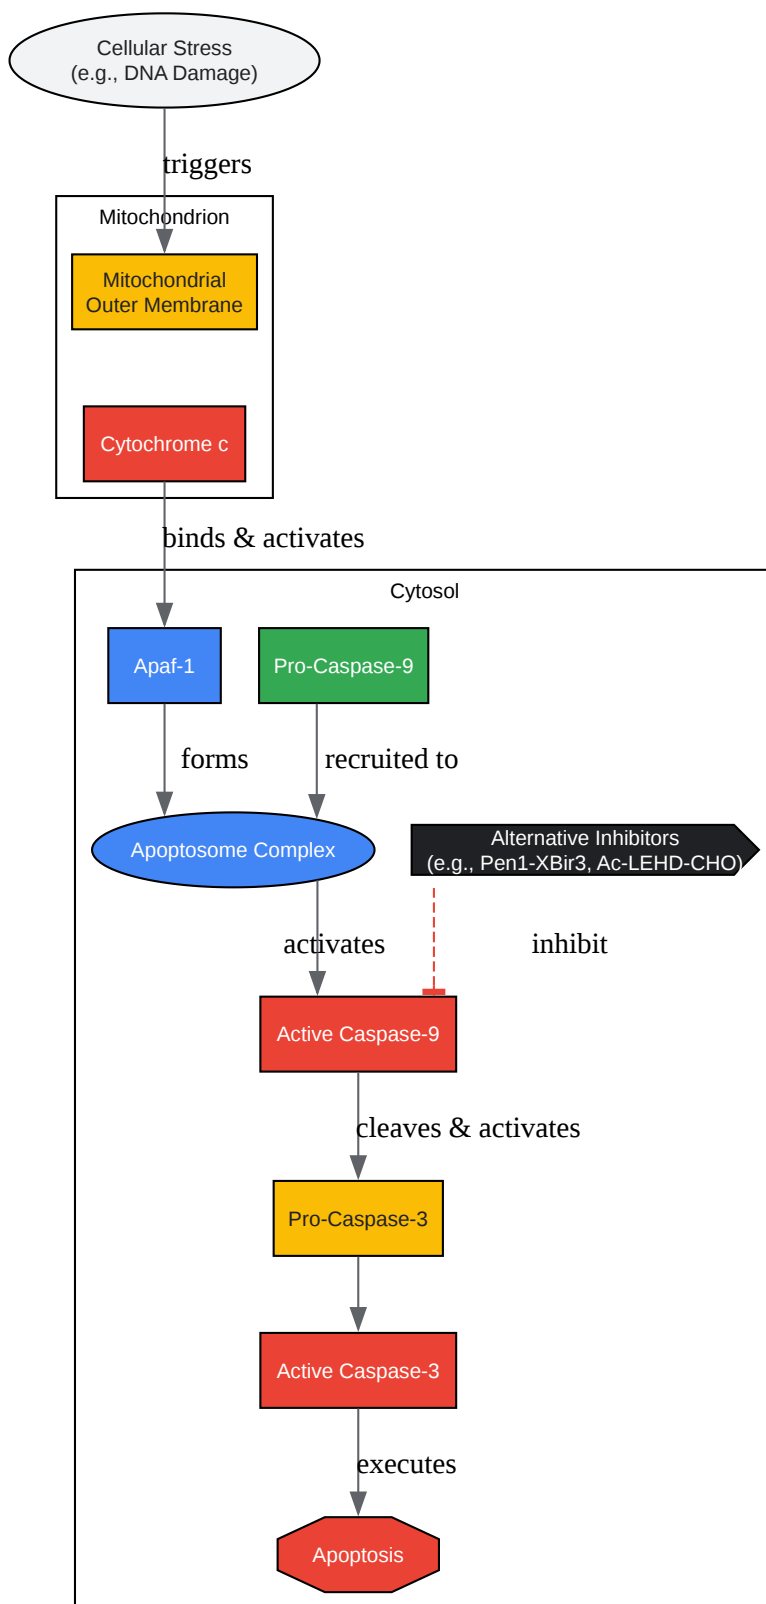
Cellular Stress
(e.g., DNA Damage)

triggers

Mitochondrion

Mitochondrial
Outer Membrane

Cytochrome c

binds & activates

Cytosol

Apaf-1

Pro-Caspase-9

forms

recruited to

Apoptosome Complex

Alternative Inhibitors
(e.g., Pen1-XBir3, Ac-LEHD-CHO)

activates

inhibit

Active Caspase-9

cleaves & activates

Pro-Caspase-3

Active Caspase-3

executes

Apoptosis